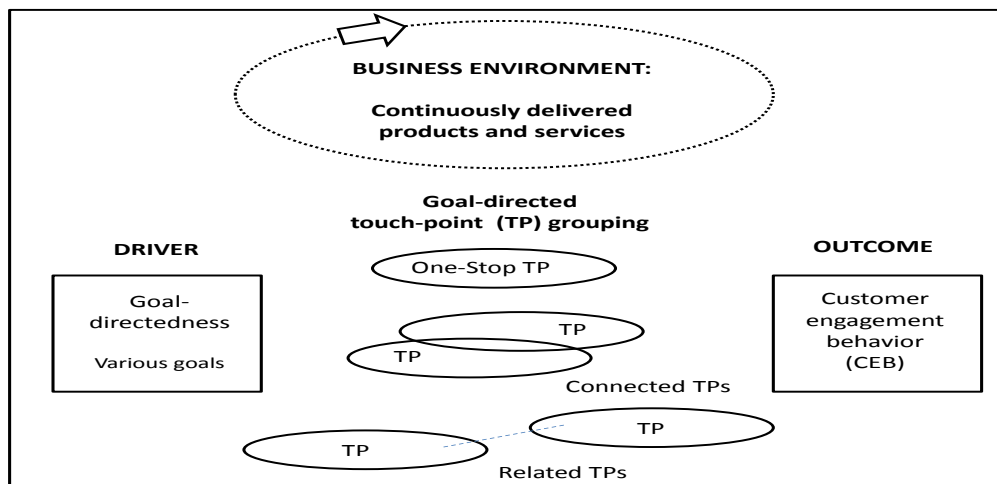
BUSINESS ENVIRONMENT:

Continuously delivered products and services

Goal-directed touch-point (TP) grouping

DRIVER

Goal-directedness

Various goals

One-Stop TP

TP

TP

Connected TPs

TP

TP

Related TPs

OUTCOME

Customer engagement behavior (CEB)